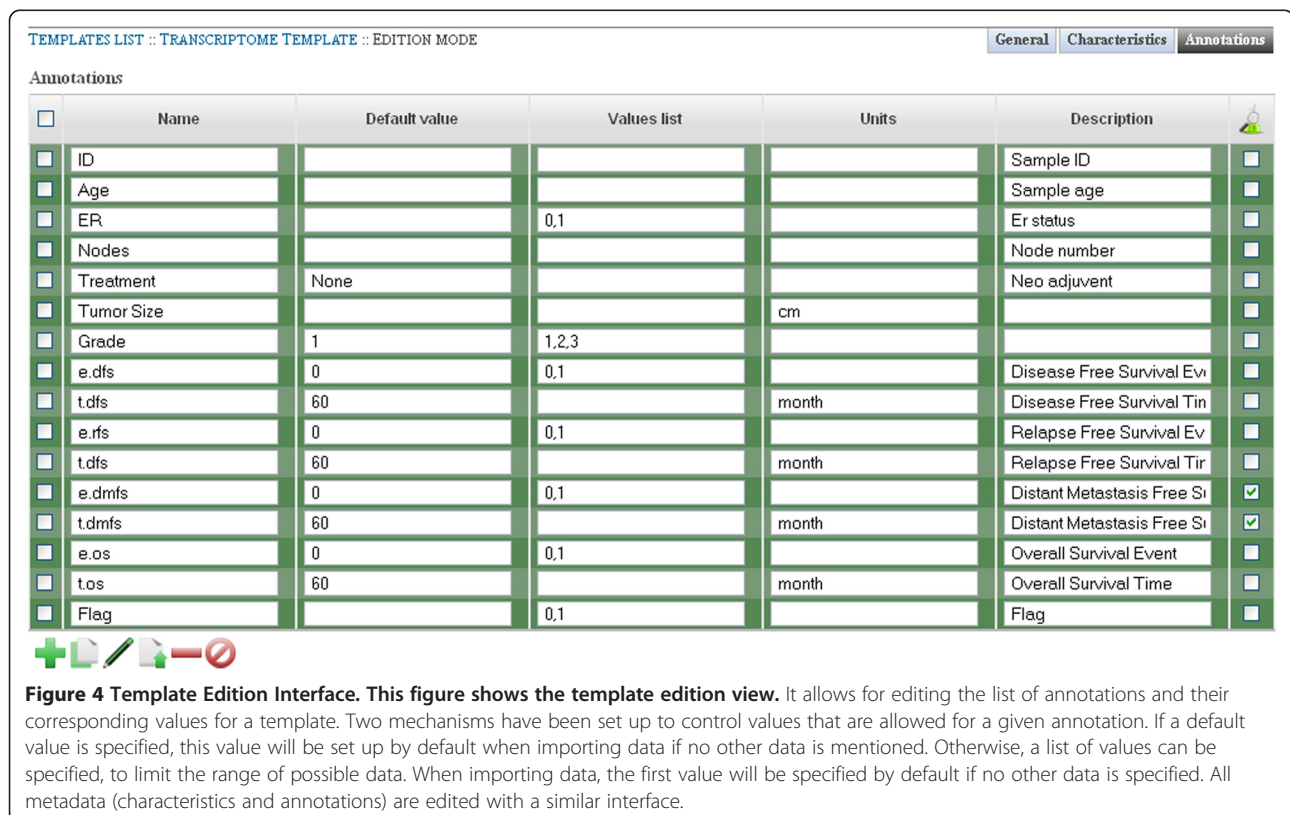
TEMPLATES LIST :: TRANSCRIPTOME TEMPLATE :: EDITION MODE

General | Characteristics | Annotations

Annotations

| | Name | Default value | Values list | Units | Description | |
|---|---|---|---|---|---|---|
| | ID | | | | Sample ID | |
| | Age | | | | Sample age | |
| | ER | | 0,1 | | Er status | |
| | Nodes | | | | Node number | |
| | Treatment | None | | | Neo adjuvent | |
| | Tumor Size | | | cm | | |
| | Grade | 1 | 1,2,3 | | | |
| | e.dfs | 0 | 0,1 | | Disease Free Survival Ev | |
| | t.dfs | 60 | | month | Disease Free Survival Tin | |
| | e.rfs | 0 | 0,1 | | Relapse Free Survival Ev | |
| | t.dfs | 60 | | month | Relapse Free Survival Tir | |
| | e.dmfs | 0 | 0,1 | | Distant Metastasis Free Si | ✓ |
| | t.dmfs | 60 | | month | Distant Metastasis Free Si | ✓ |
| | e.os | 0 | 0,1 | | Overall Survival Event | |
| | t.os | 60 | | month | Overall Survival Time | |
| | Flag | | 0,1 | | Flag | |

**Figure 4 Template Edition Interface. This figure shows the template edition view.** It allows for editing the list of annotations and their corresponding values for a template. Two mechanisms have been set up to control values that are allowed for a given annotation. If a default value is specified, this value will be set up by default when importing data if no other data is mentioned. Otherwise, a list of values can be specified, to limit the range of possible data. When importing data, the first value will be specified by default if no other data is specified. All metadata (characteristics and annotations) are edited with a similar interface.